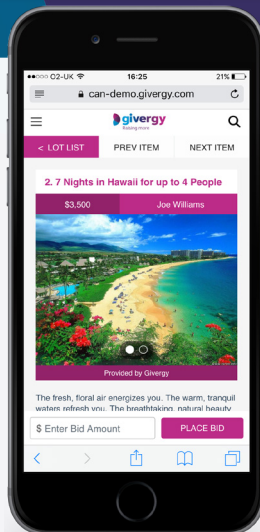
●●○○○ O2-UK 16:25 21%

can-demo.givergy.com

givergy
Raising more

< LOT LIST PREV ITEM NEXT ITEM

2. 7 Nights in Hawaii for up to 4 People

$3,500 Joe Williams

Provided by Givergy

The fresh, floral air energizes you. The warm, tranquil waters refresh you. The breathtaking, natural beauty

$ Enter Bid Amount PLACE BID